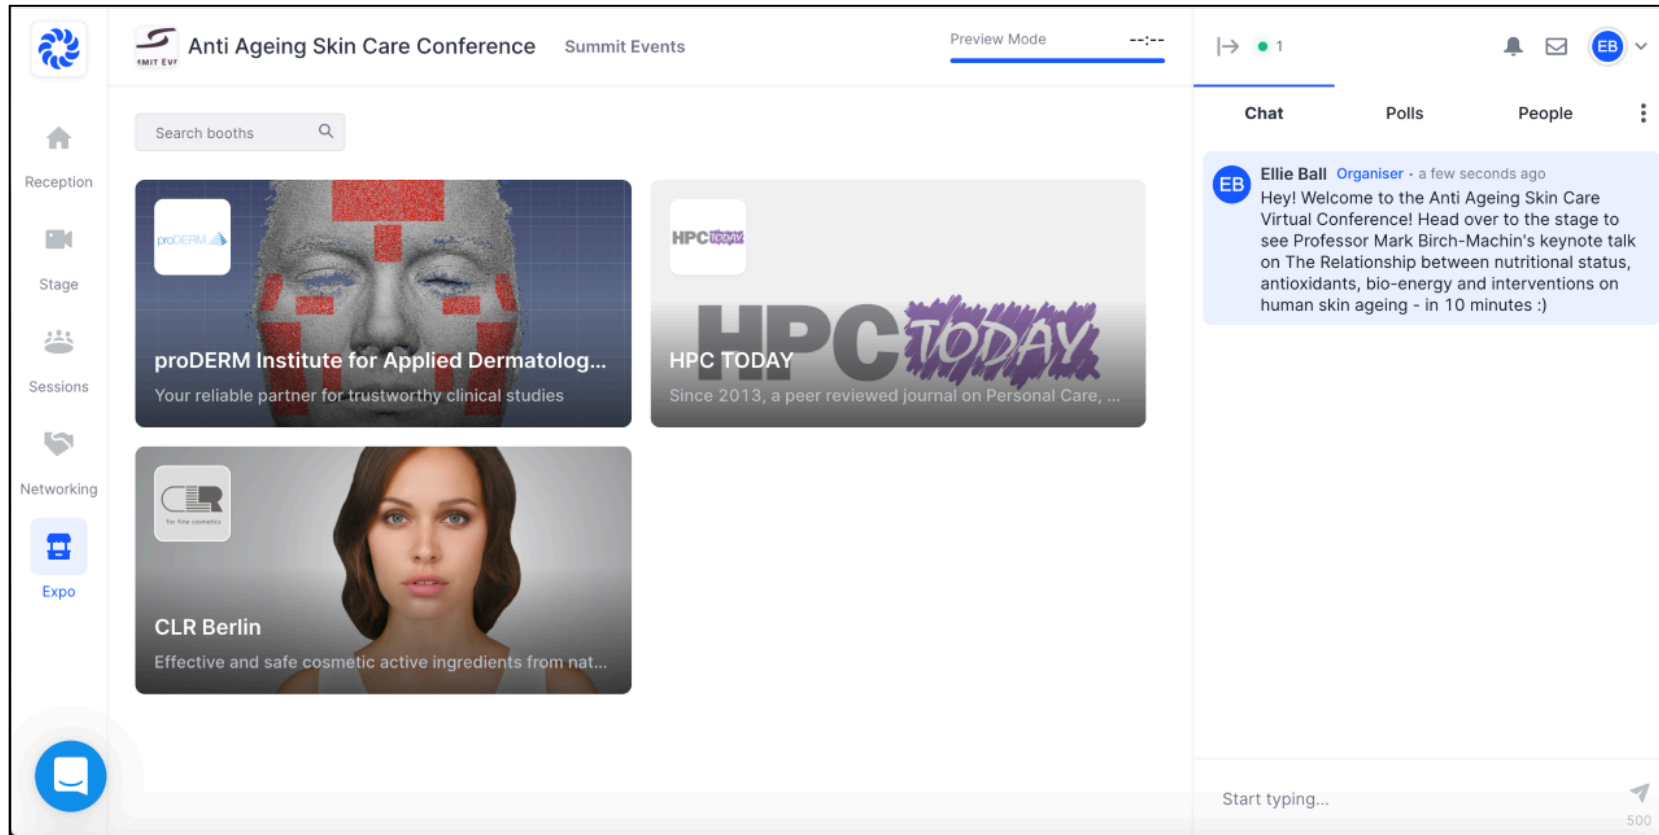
Anti Ageing Skin Care Conference Summit Events

Preview Mode --:--

1

EB

Chat Polls People

Reception

Stage

Sessions

Networking

Expo

Search booths

proDERM

proDERM Institute for Applied Dermatolog...

Your reliable partner for trustworthy clinical studies

HPC TODAY

HPC TODAY

Since 2013, a peer reviewed journal on Personal Care, ...

CLR

CLR Berlin

Effective and safe cosmetic active ingredients from nat...

EB Ellie Ball Organiser • a few seconds ago

Hey! Welcome to the Anti Ageing Skin Care Virtual Conference! Head over to the stage to see Professor Mark Birch-Machin's keynote talk on The Relationship between nutritional status, antioxidants, bio-energy and interventions on human skin ageing - in 10 minutes :)

Start typing...

500